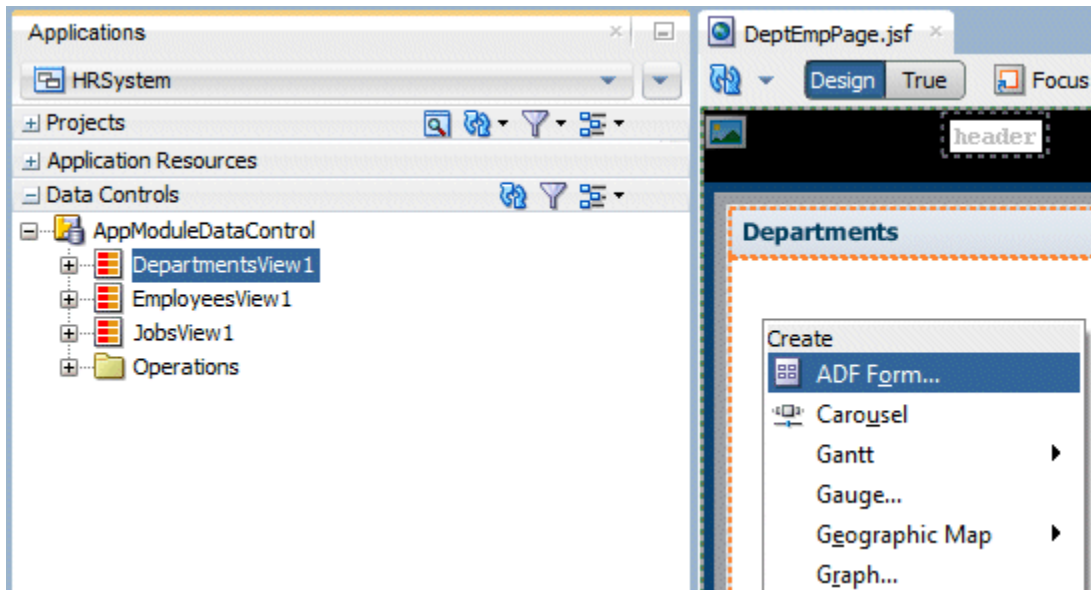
Applications

HRSystem

Projects

Application Resources

Data Controls

AppModuleDataControl

DepartmentsView1

EmployeesView1

JobsView1

Operations

DeptEmpPage.jsf

Design True

Focus

header

Departments

Create

ADF Form...

Carousel

Gantt

Gauge...

Geographic Map

Graph...